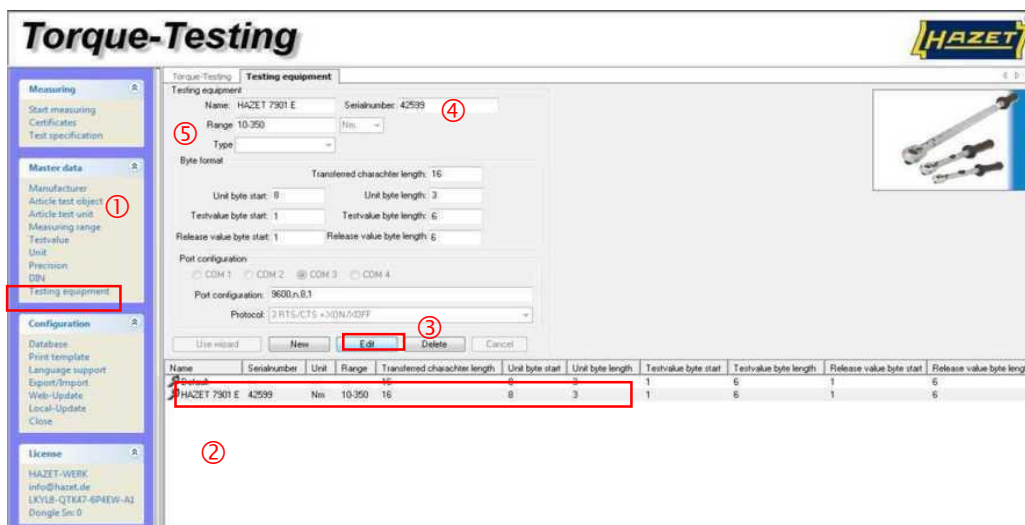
Torque-Testing

HAZET

Measuring
Start measuring
Certificates
Test specification

Master data
Manufacturer
Article test object ①
Article test unit
Measuring range
Testvalue
Unit
Precision
DIN
Testing equipment

Configuration
Database
Print template
Language support
Export/Import
Web-Update
Local-Update
Close

License
HAZET-WERK
info@hazet.de
LKYL8-QTK47-6P4EW-A1
Dongle Sn: 0

Torque-Testing | Testing equipment

Testing equipment
Name: HAZET 7901 E
Serialnumber: 42599 ④
⑤ Range: 10-350 Nm
Type

Byte format
Transferred charachter length: 16
Unit byte start: 8
Unit byte length: 3
Testvalue byte start: 1
Testvalue byte length: 6
Release value byte start: 1
Release value byte length: 6

Port configuration
COM 1 COM 2 COM 3 COM 4
Port configuration: 9600,n,8,1
Protocol: 3 RTS/CTS + XON/XOFF

③
Use wizard | New | Edit | Delete | Cancel

| Name | Serialnumber | Unit | Range | Transferred charachter length | Unit byte start | Unit byte length | Testvalue byte start | Testvalue byte length | Release value byte start | Release value byte leng |
|---|---|---|---|---|---|---|---|---|---|---|
| Default | | | | 16 | 8 | 3 | 1 | 6 | 1 | 6 |
| HAZET 7901 E | 42599 | Nm | 10-350 | 16 | 8 | 3 | 1 | 6 | 1 | 6 |

②